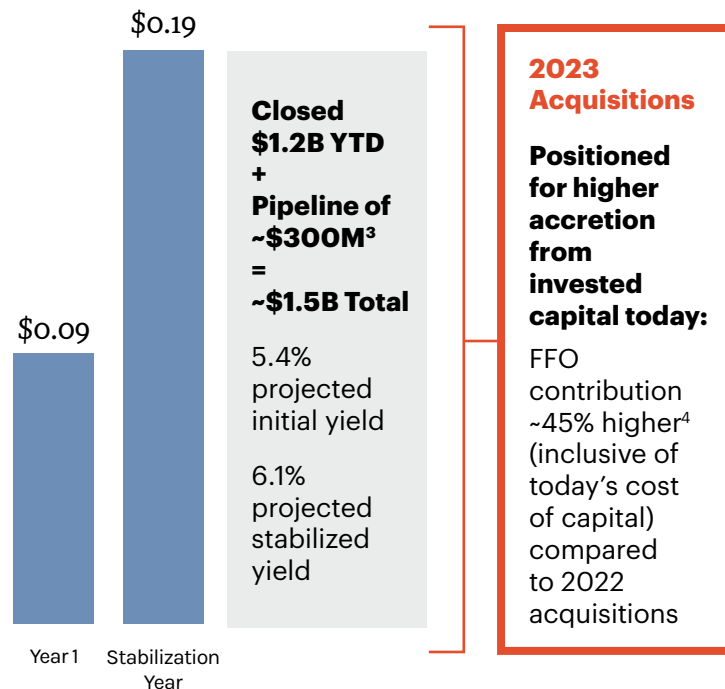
$0.19

$0.09

Year 1

Stabilization Year

Closed $1.2B YTD + Pipeline of ~$300M$^3$ = ~$1.5B Total

5.4% projected initial yield

6.1% projected stabilized yield

2023 Acquisitions

Positioned for higher accretion from invested capital today:

FFO contribution ~45% higher$^4$ (inclusive of today's cost of capital) compared to 2022 acquisitions